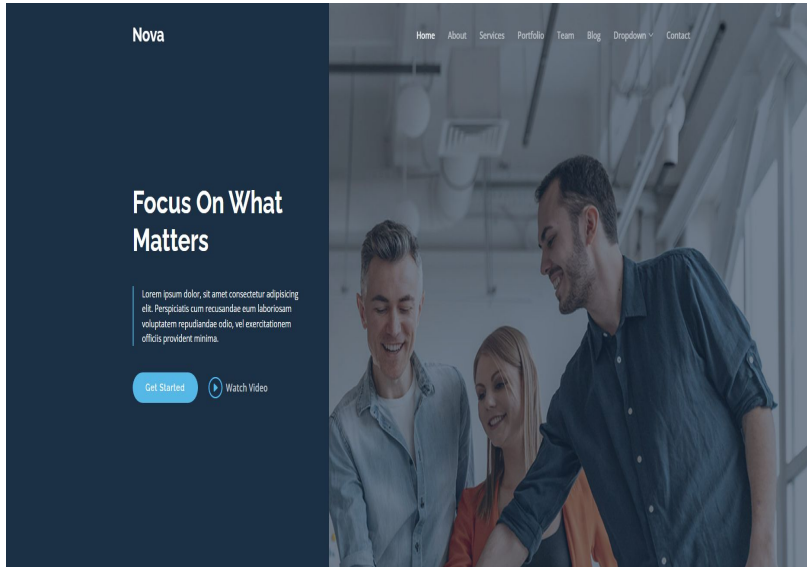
Nova

Home About Services Portfolio Team Blog Dropdown Contact

Focus On What Matters

Lorem ipsum dolor, sit amet consectetur adipisicing elit. Perspiciatis cum recusandae eum laboriosam voluptatem repudiandae odio, vel exercitationem officiis provident minima.

Get Started

Watch Video